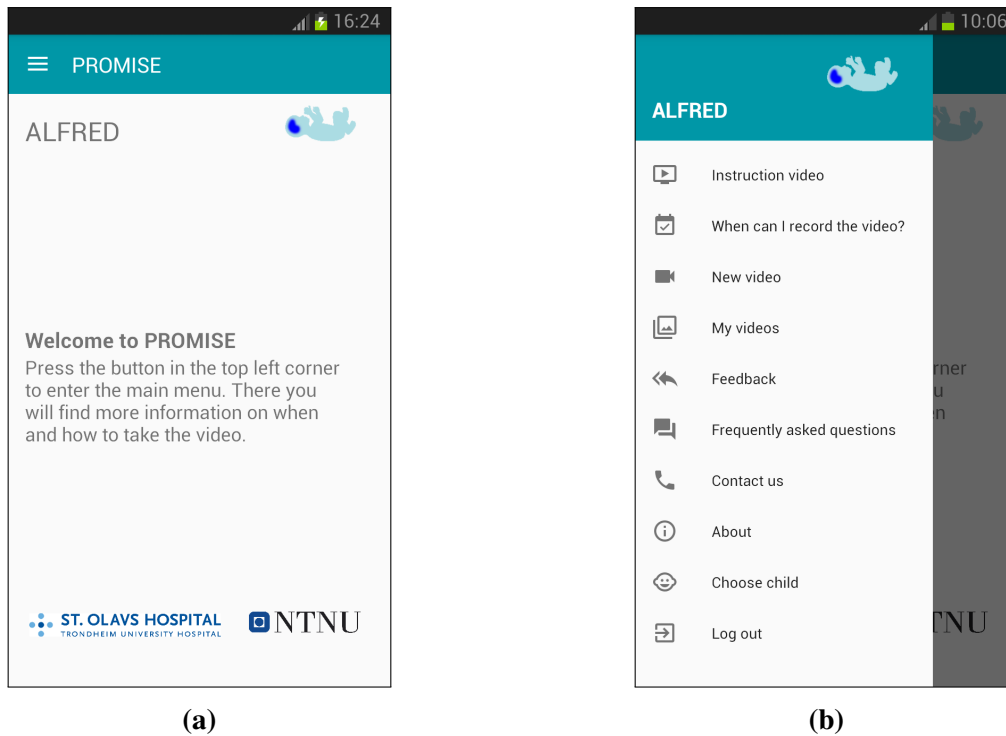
16:24

PROMISE

ALFRED

Welcome to PROMISE

Press the button in the top left corner to enter the main menu. There you will find more information on when and how to take the video.

ST. OLAVS HOSPITAL
TRONDHEIM UNIVERSITY HOSPITAL

NTNU

(a)

10:06

ALFRED

Instruction video

When can I record the video?

New video

My videos

Feedback

Frequently asked questions

Contact us

About

Choose child

Log out

rner
u
en

TNU

(b)